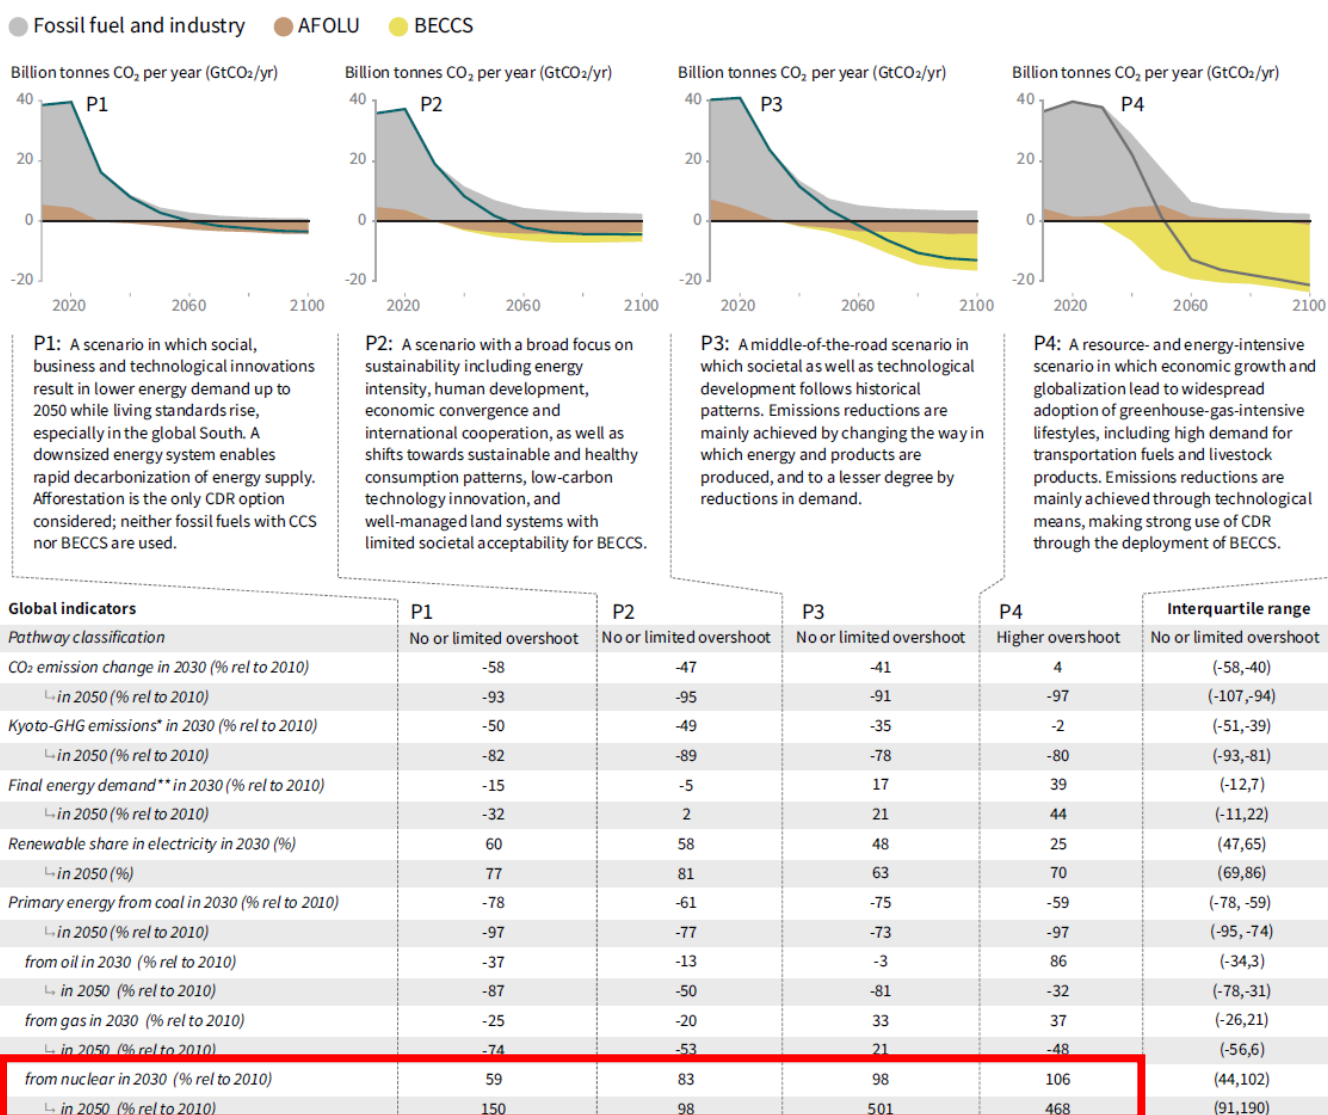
Fossil fuel and industry AFOLU BECCS

Billion tonnes $CO_2$ per year ($GtCO_2$/yr)
40
20
0
-20
P1
2020 2060 2100

Billion tonnes $CO_2$ per year ($GtCO_2$/yr)
40
20
0
-20
P2
2020 2060 2100

Billion tonnes $CO_2$ per year ($GtCO_2$/yr)
40
20
0
-20
P3
2020 2060 2100

Billion tonnes $CO_2$ per year ($GtCO_2$/yr)
40
20
0
-20
P4
2020 2060 2100

P1: A scenario in which social, business and technological innovations result in lower energy demand up to 2050 while living standards rise, especially in the global South. A downsized energy system enables rapid decarbonization of energy supply. Afforestation is the only CDR option considered; neither fossil fuels with CCS nor BECCS are used.

P2: A scenario with a broad focus on sustainability including energy intensity, human development, economic convergence and international cooperation, as well as shifts towards sustainable and healthy consumption patterns, low-carbon technology innovation, and well-managed land systems with limited societal acceptability for BECCS.

P3: A middle-of-the-road scenario in which societal as well as technological development follows historical patterns. Emissions reductions are mainly achieved by changing the way in which energy and products are produced, and to a lesser degree by reductions in demand.

P4: A resource- and energy-intensive scenario in which economic growth and globalization lead to widespread adoption of greenhouse-gas-intensive lifestyles, including high demand for transportation fuels and livestock products. Emissions reductions are mainly achieved through technological means, making strong use of CDR through the deployment of BECCS.

| Global indicators | P1 | P2 | P3 | P4 | Interquartile range |
|---|---|---|---|---|---|
| Pathway classification | No or limited overshoot | No or limited overshoot | No or limited overshoot | Higher overshoot | No or limited overshoot |
| $CO_2$ emission change in 2030 (% rel to 2010) | -58 | -47 | -41 | 4 | (-58,-40) |
| ↳ in 2050 (% rel to 2010) | -93 | -95 | -91 | -97 | (-107,-94) |
| Kyoto-GHG emissions* in 2030 (% rel to 2010) | -50 | -49 | -35 | -2 | (-51,-39) |
| ↳ in 2050 (% rel to 2010) | -82 | -89 | -78 | -80 | (-93,-81) |
| Final energy demand** in 2030 (% rel to 2010) | -15 | -5 | 17 | 39 | (-12,7) |
| ↳ in 2050 (% rel to 2010) | -32 | 2 | 21 | 44 | (-11,22) |
| Renewable share in electricity in 2030 (%) | 60 | 58 | 48 | 25 | (47,65) |
| ↳ in 2050 (%) | 77 | 81 | 63 | 70 | (69,86) |
| Primary energy from coal in 2030 (% rel to 2010) | -78 | -61 | -75 | -59 | (-78, -59) |
| ↳ in 2050 (% rel to 2010) | -97 | -77 | -73 | -97 | (-95, -74) |
| from oil in 2030 (% rel to 2010) | -37 | -13 | -3 | 86 | (-34,3) |
| ↳ in 2050 (% rel to 2010) | -87 | -50 | -81 | -32 | (-78,-31) |
| from gas in 2030 (% rel to 2010) | -25 | -20 | 33 | 37 | (-26,21) |
| ↳ in 2050 (% rel to 2010) | -74 | -53 | 21 | -48 | (-56,6) |
| from nuclear in 2030 (% rel to 2010) | 59 | 83 | 98 | 106 | (44,102) |
| ↳ in 2050 (% rel to 2010) | 150 | 98 | 501 | 468 | (91,190) |